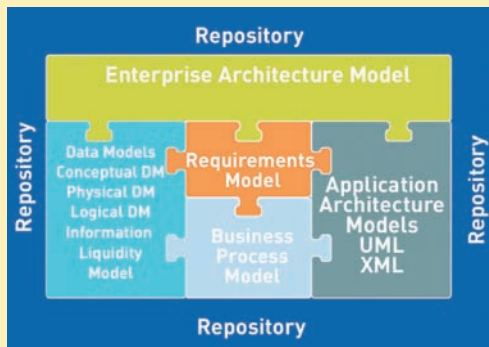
Repository

Enterprise Architecture Model

Repository

Data Models
Conceptual DM
Physical DM
Logical DM
Information
Liquidity
Model

Requirements
Model

Business
Process
Model

Application
Architecture
Models
UML
XML

Repository

Repository